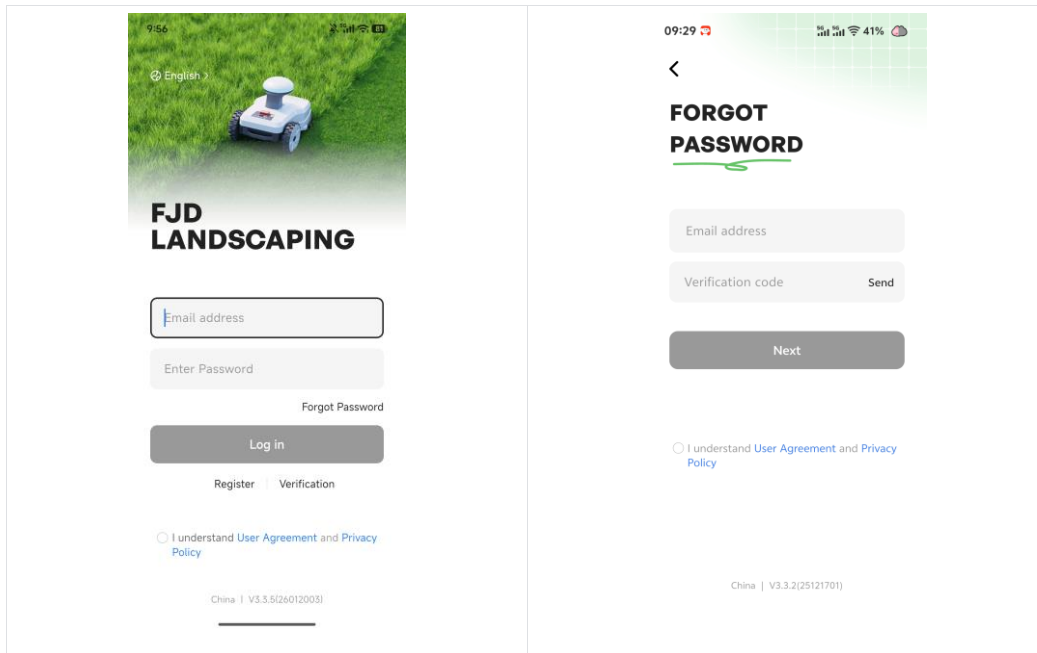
9:56

English

FJD LANDSCAPING

Email address

Enter Password

Forgot Password

Log in

Register | Verification

I understand User Agreement and Privacy Policy

China | V3.3.5(26012003)

09:29

41%

FORGOT PASSWORD

Email address

Verification code Send

Next

I understand User Agreement and Privacy Policy

China | V3.3.2(25121701)